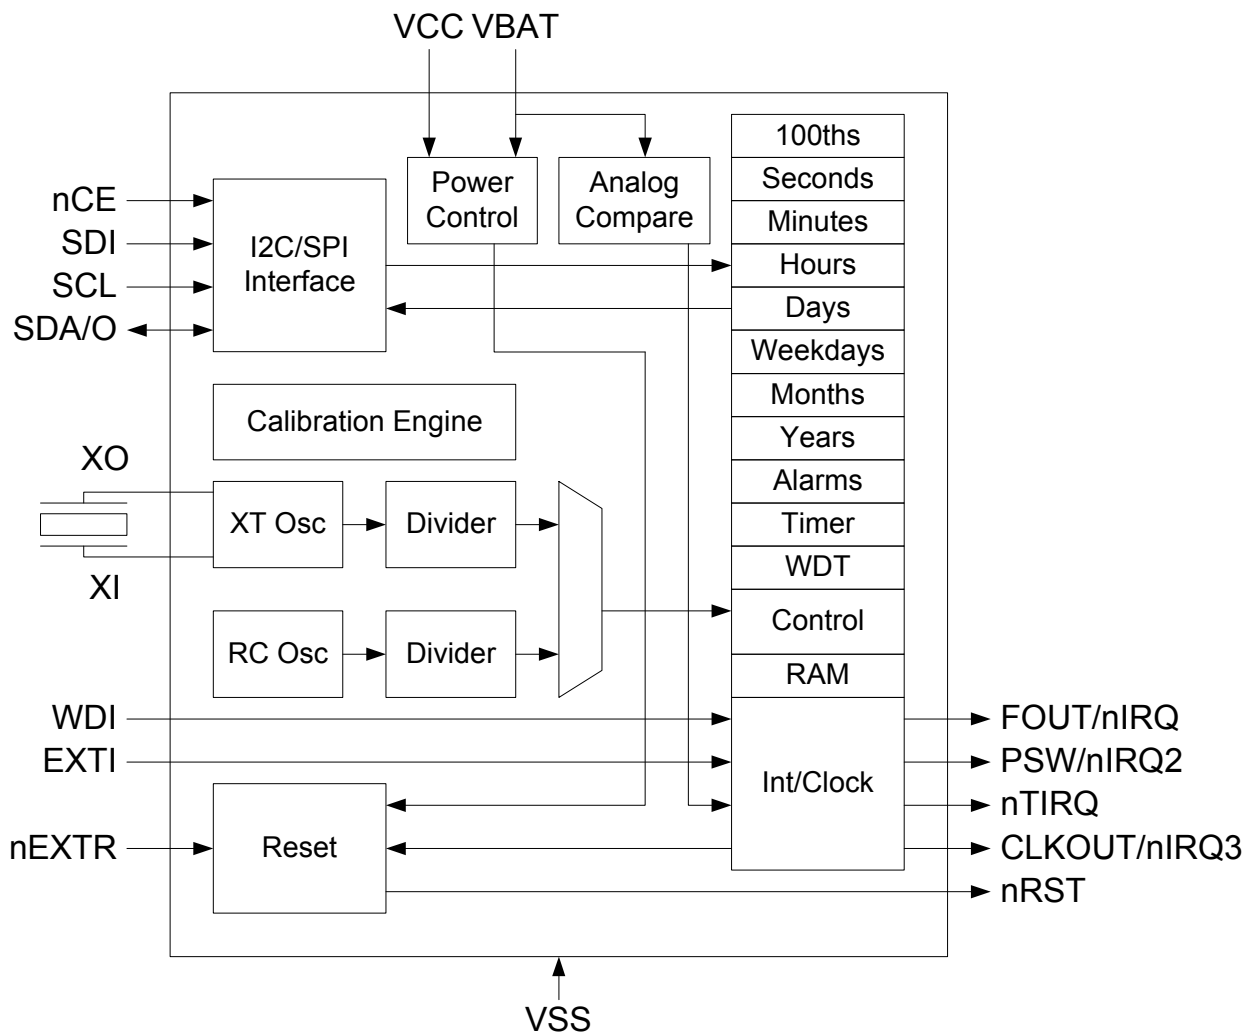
VCC VBAT

nCE
SDI
SCL
SDA/O

I2C/SPI Interface

Power Control

Analog Compare

100ths
Seconds
Minutes
Hours
Days
Weekdays
Months
Years
Alarms
Timer
WDT
Control
RAM

Calibration Engine

XO
XT Osc
Divider
XI
RC Osc
Divider

WDI
EXTI
nEXTR

Reset

Int/Clock

FOUT/nIRQ
PSW/nIRQ2
nTIRQ
CLKOUT/nIRQ3
nRST

VSS